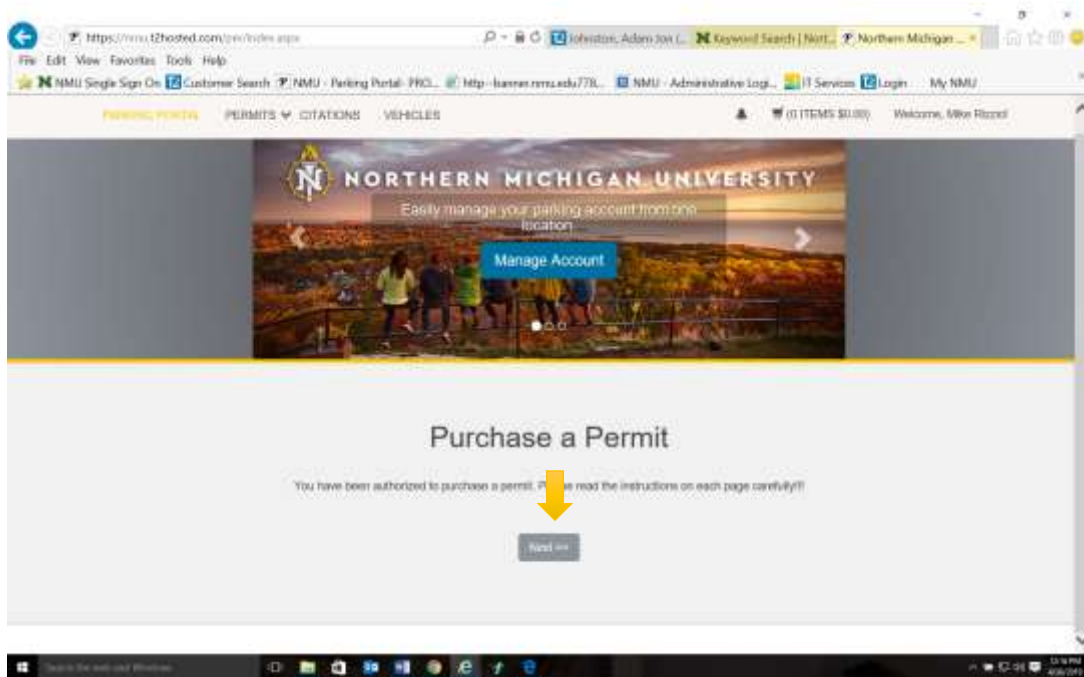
https://nmu.t2hosted.com/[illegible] Johnston, Adam Jon ([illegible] Keyword Search | Nort... Northern Michigan ...

File Edit View Favorites Tools Help

NMU Single Sign On Customer Search NMU - Parking Portal - PRO... http--banner.nmu.edu:778... NMU - Administrative Logi... IT Services Login My NMU

PARKING PORTAL PERMITS CITATIONS VEHICLES (0 ITEMS $0.00) Welcome, Mike Rizzol

NORTHERN MICHIGAN UNIVERSITY

Easily manage your parking account from one location

Manage Account

Purchase a Permit

You have been authorized to purchase a permit. Please read the instructions on each page carefully!!!

Next >>

Search the web and Windows